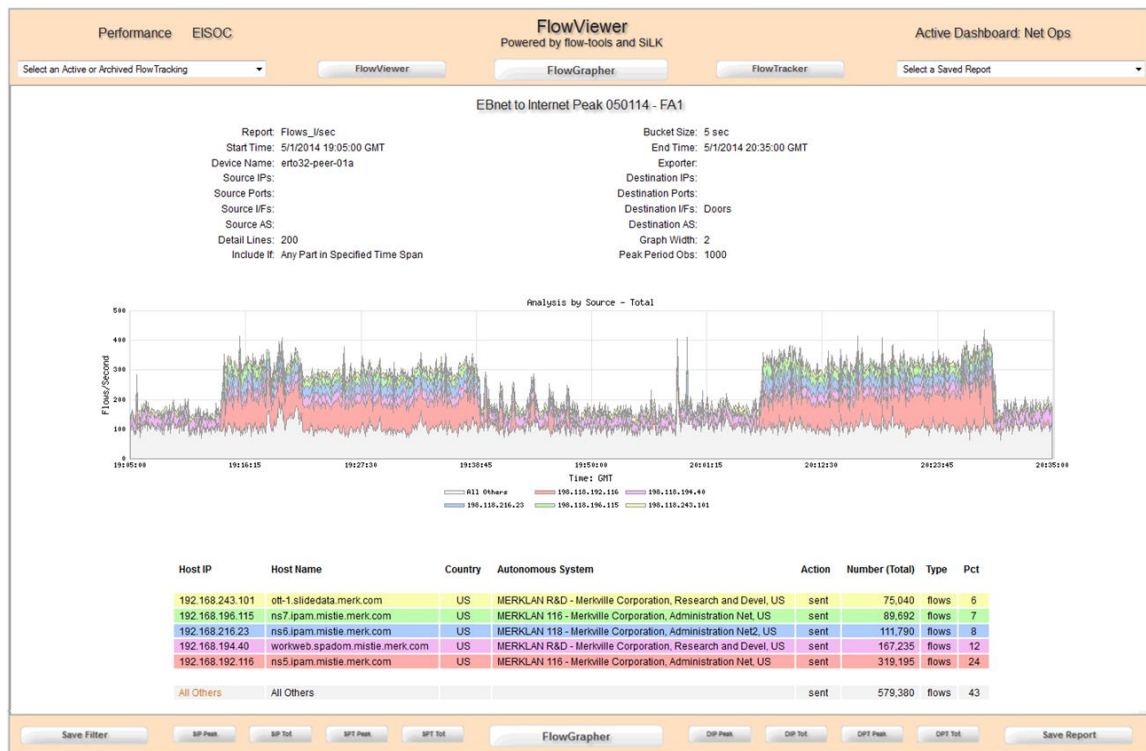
Performance EISOC

FlowViewer
Powered by flow-tools and SiLK

Active Dashboard: Net Ops

Select an Active or Archived FlowTracking

FlowViewer

FlowGrapher

FlowTracker

Select a Saved Report

EBnet to Internet Peak 050114 - FA1

Report: Flows_I/sec
Start Time: 5/1/2014 19:05:00 GMT
Device Name: erto32-peer-01a
Source IPs:
Source Ports:
Source I/Fs:
Source AS:
Detail Lines: 200
Include If: Any Part in Specified Time Span

Bucket Size: 5 sec
End Time: 5/1/2014 20:35:00 GMT
Exporter:
Destination IPs:
Destination Ports:
Destination I/Fs: Doors
Destination AS:
Graph Width: 2
Peak Period Obs: 1000

Analysis by Source - Total

500
400
300
200
100
0

Flows/Second

19:05:00 19:16:15 19:27:30 19:38:45 19:50:00 20:01:15 20:12:30 20:23:45 20:35:00

Time: GMT

All Others
198.118.192.116
198.118.194.40
198.118.216.23
198.118.196.115
198.118.243.101

| Host IP | Host Name | Country | Autonomous System | Action | Number (Total) | Type | Pct |
|---|---|---|---|---|---|---|---|
| 192.168.243.101 | ott-1.slidedata.merk.com | US | MERKLAN R&D - Merkville Corporation, Research and Devel, US | sent | 75,040 | flows | 6 |
| 192.168.196.115 | ns7.ipam.mistie.merk.com | US | MERKLAN 116 - Merkville Corporation, Administration Net, US | sent | 89,692 | flows | 7 |
| 192.168.216.23 | ns6.ipam.mistie.merk.com | US | MERKLAN 118 - Merkville Corporation, Administration Net2, US | sent | 111,790 | flows | 8 |
| 192.168.194.40 | workweb.spadom.mistie.merk.com | US | MERKLAN R&D - Merkville Corporation, Research and Devel, US | sent | 167,235 | flows | 12 |
| 192.168.192.116 | ns5.ipam.mistie.merk.com | US | MERKLAN 116 - Merkville Corporation, Administration Net, US | sent | 319,195 | flows | 24 |
| All Others | All Others | | | sent | 579,380 | flows | 43 |

Save Filter
SIP Peak
SIP Tot
SPT Peak
SPT Tot
FlowGrapher
DIP Peak
DIP Tot
DPT Peak
DPT Tot
Save Report